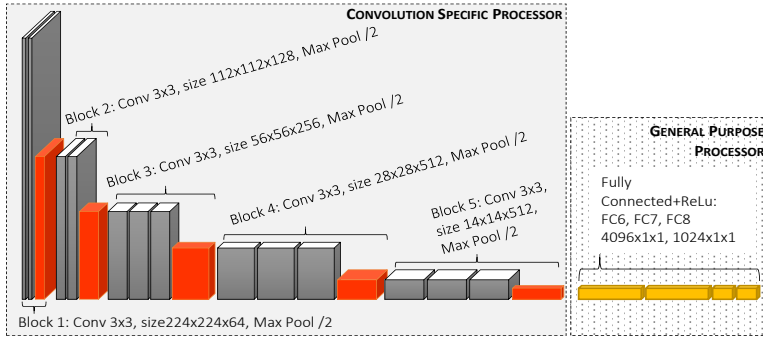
Convolution Specific Processor

Block 2: Conv 3x3, size 112x112x128, Max Pool /2

Block 3: Conv 3x3, size 56x56x256, Max Pool /2

Block 4: Conv 3x3, size 28x28x512, Max Pool /2

Block 5: Conv 3x3, size 14x14x512, Max Pool /2

Block 1: Conv 3x3, size224x224x64, Max Pool /2

General Purpose Processor

Fully Connected+ReLu: FC6, FC7, FC8 4096x1x1, 1024x1x1